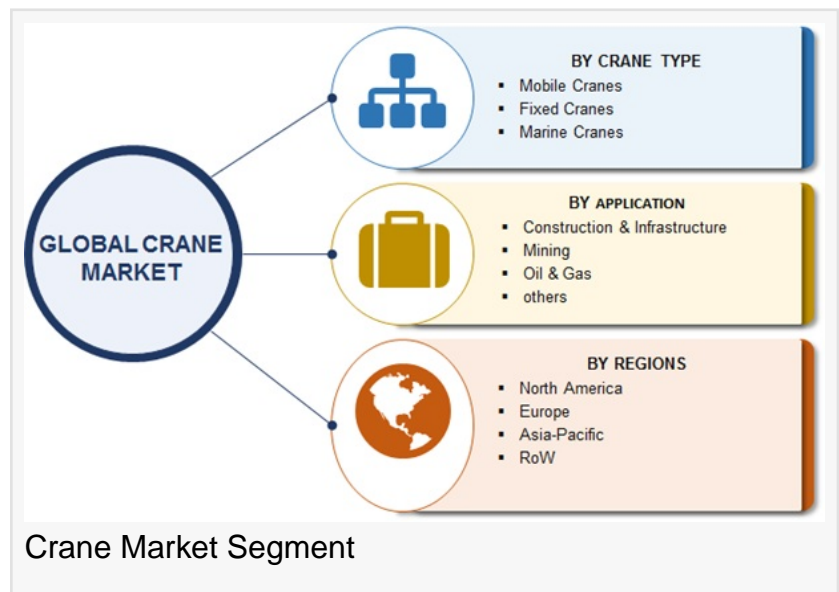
GLOBAL CRANE MARKET

BY CRANE TYPE
- Mobile Cranes
- Fixed Cranes
- Marine Cranes

BY APPLICATION
- Construction & Infrastructure
- Mining
- Oil & Gas
- others

BY REGIONS
- North America
- Europe
- Asia-Pacific
- RoW

Crane Market Segment